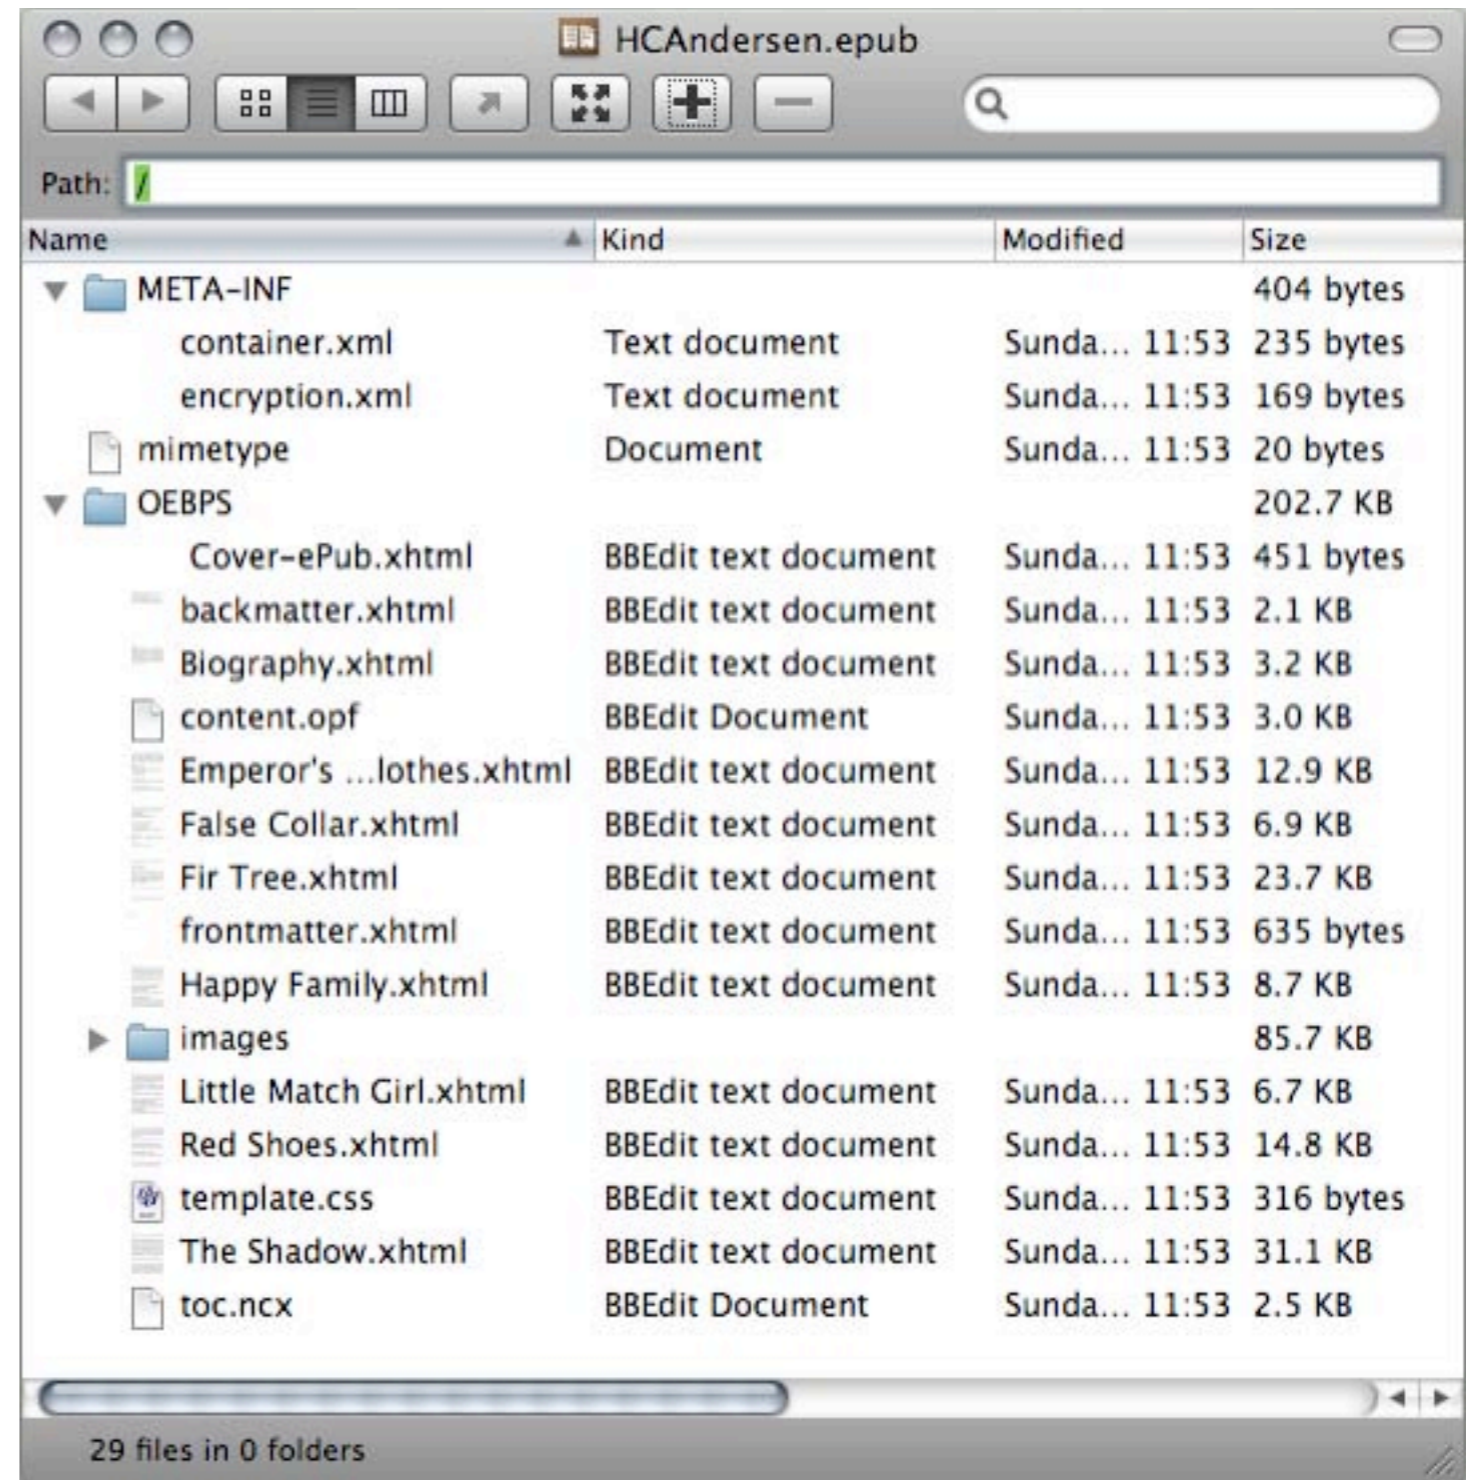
HCAndersen.epub

Path: /

| Name | Kind | Modified | Size |
|---|---|---|---|
| META-INF | | | 404 bytes |
| container.xml | Text document | Sunda... 11:53 | 235 bytes |
| encryption.xml | Text document | Sunda... 11:53 | 169 bytes |
| mimetype | Document | Sunda... 11:53 | 20 bytes |
| OEBPS | | | 202.7 KB |
| Cover-ePub.xhtml | BBEdit text document | Sunda... 11:53 | 451 bytes |
| backmatter.xhtml | BBEdit text document | Sunda... 11:53 | 2.1 KB |
| Biography.xhtml | BBEdit text document | Sunda... 11:53 | 3.2 KB |
| content.opf | BBEdit Document | Sunda... 11:53 | 3.0 KB |
| Emperor's ...lothes.xhtml | BBEdit text document | Sunda... 11:53 | 12.9 KB |
| False Collar.xhtml | BBEdit text document | Sunda... 11:53 | 6.9 KB |
| Fir Tree.xhtml | BBEdit text document | Sunda... 11:53 | 23.7 KB |
| frontmatter.xhtml | BBEdit text document | Sunda... 11:53 | 635 bytes |
| Happy Family.xhtml | BBEdit text document | Sunda... 11:53 | 8.7 KB |
| images | | | 85.7 KB |
| Little Match Girl.xhtml | BBEdit text document | Sunda... 11:53 | 6.7 KB |
| Red Shoes.xhtml | BBEdit text document | Sunda... 11:53 | 14.8 KB |
| template.css | BBEdit text document | Sunda... 11:53 | 316 bytes |
| The Shadow.xhtml | BBEdit text document | Sunda... 11:53 | 31.1 KB |
| toc.ncx | BBEdit Document | Sunda... 11:53 | 2.5 KB |

29 files in 0 folders